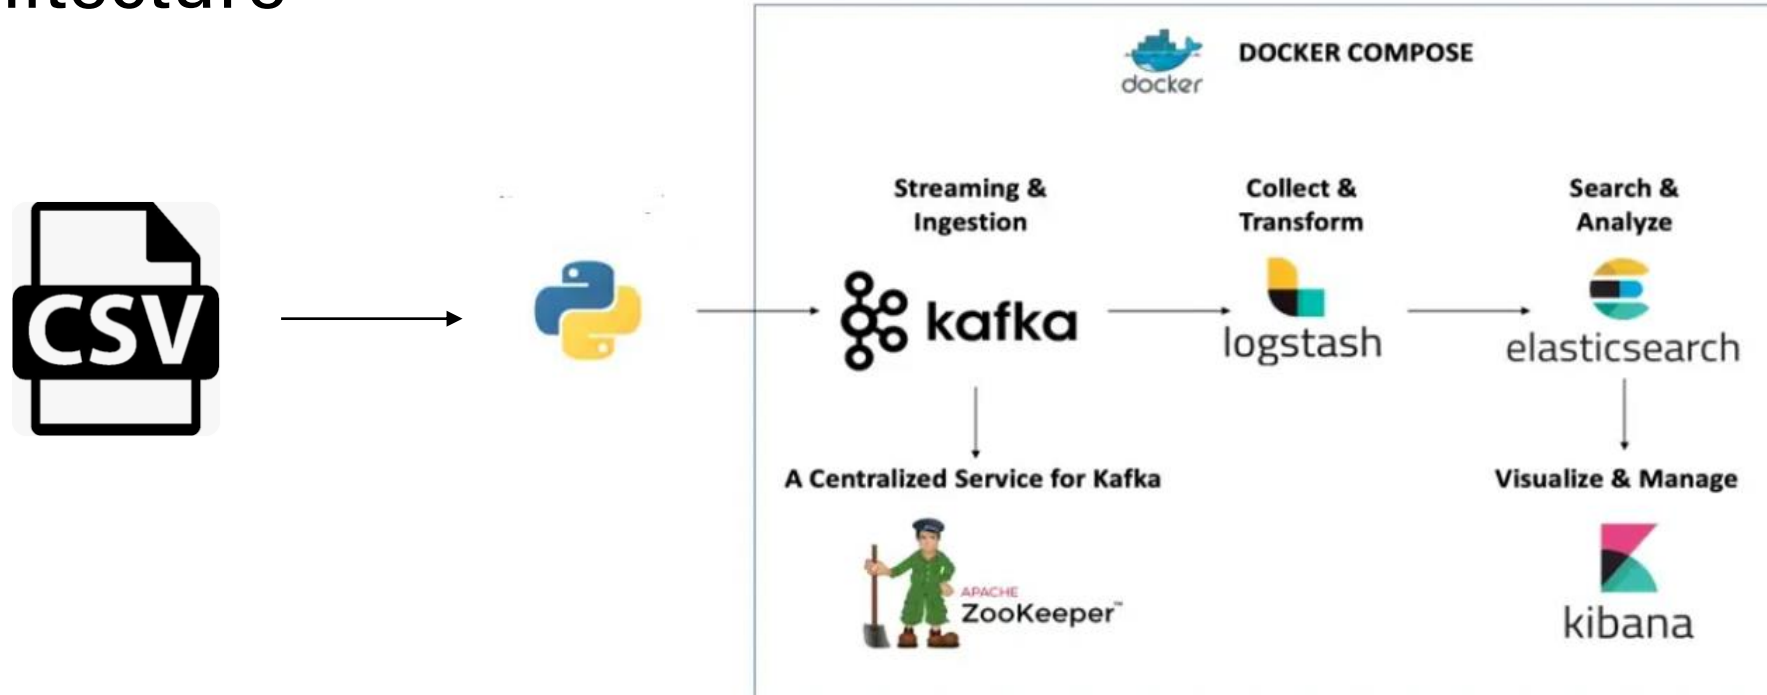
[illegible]itecture

docker DOCKER COMPOSE

CSV

Streaming & Ingestion

kafka

Collect & Transform

logstash

Search & Analyze

elasticsearch

A Centralized Service for Kafka

APACHE ZooKeeper™

Visualize & Manage

kibana